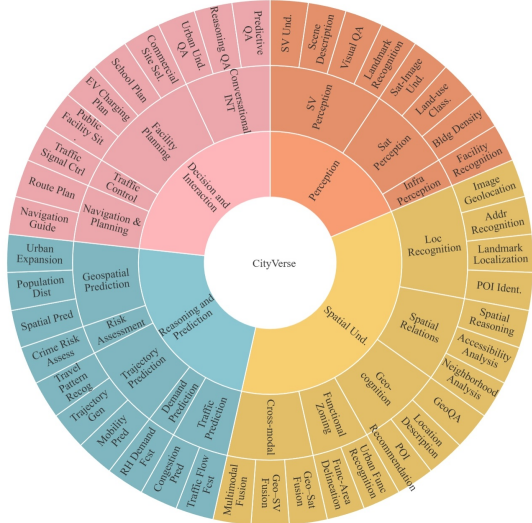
CityVerse

Perception
SV Perception
SV Und.
Scene Description
Visual QA
Landmark Recognition
Sat Perception
Sat-Image Und.
Land-use Class.
Bldg Density
Infra Perception
Facility Recognition

Spatial Und.
Loc Recognition
Image Geolocation
Addr Recognition
Landmark Localization
POI Ident.
Spatial Relations
Spatial Reasoning
Accessibility Analysis
Geo-cognition
Neighborhood Analysis
GeoQA
Location Description
POI Recommendation
Urban Func Recognition
Functional Zoning
Func-Area Delineation
Geo-Sat Fusion
Cross-modal
Geo-SV Fusion
Multimodal Fusion

Reasoning and Prediction
Traffic Prediction
Traffic Flow Fcst
Demand Prediction
Congestion Pred
RH Demand Fcst
Trajectory Prediction
Mobility Pred
Trajectory Gen
Travel Pattern Recog
Risk Assessment
Crime Risk Assess
Geospatial Prediction
Spatial Pred
Population Dist
Urban Expansion

Decision and Interaction
Navigation & Planning
Navigation Guide
Route Plan
Traffic Control
Traffic Signal Ctrl
Facility Planning
Public Facility Sit
EV Charging Plan
School Plan
Commercial Site Sel.
Conversational INT
Urban Und. QA
Reasoning QA
Predictive QA